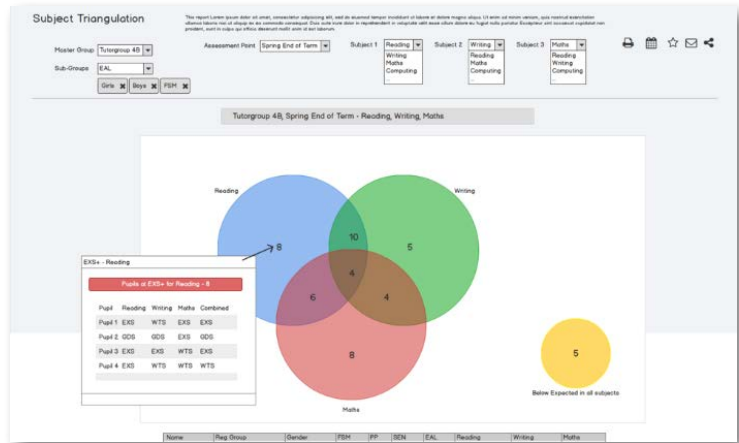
Subject Triangulation

This report Lorem ipsum dolor sit amet, consectetur adipiscing elit, sed do eiusmod tempor incididunt ut labore et dolore magna aliqua. Ut enim ad minim veniam, quis nostrud exercitation ullamco laboris nisi ut aliquip ex ea commodo consequat. Duis aute irure dolor in reprehenderit in voluptate velit esse cillum dolore eu fugiat nulla pariatur. Excepteur sint occaecat cupidatat non proident, sunt in culpa qui officia deserunt mollit anim id est laborum.

Master Group Tutorgroup 4B
Sub-Groups EAL
Girls Boys FSM

Assessment Point Spring End of Term

Subject 1 Reading
Writing
Maths
Computing

Subject 2 Writing
Reading
Maths
Computing

Subject 3 Maths
Reading
Writing
Computing

Tutorgroup 4B, Spring End of Term - Reading, Writing, Maths

Reading
Writing
8
10
5
4
6
4
8
Maths
5
Below Expected in all subjects

EXS+ - Reading
Pupils at EXS+ for Reading - 8

| Pupil | Reading | Writing | Maths | Combined |
|---|---|---|---|---|
| Pupil 1 | EXS | WTS | EXS | EXS |
| Pupil 2 | GDS | GDS | EXS | GDS |
| Pupil 3 | EXS | EXS | WTS | EXS |
| Pupil 4 | EXS | WTS | WTS | WTS |

| Name | Reg Group | Gender | FSM | PP | SEN | EAL | Reading | Writing | Maths |
|---|---|---|---|---|---|---|---|---|---|